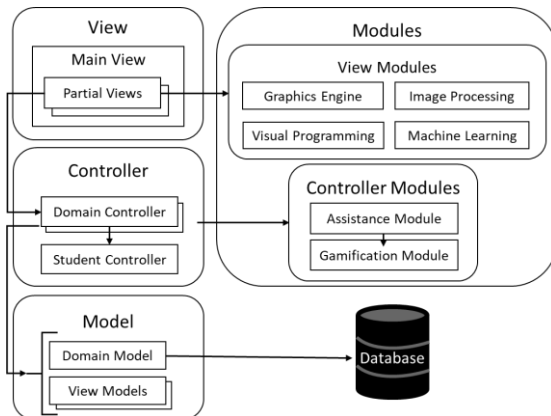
View

Main View

Partial Views

Modules

View Modules

Graphics Engine

Image Processing

Visual Programming

Machine Learning

Controller

Domain Controller

Student Controller

Controller Modules

Assistance Module

Gamification Module

Model

Domain Model

View Models

Database